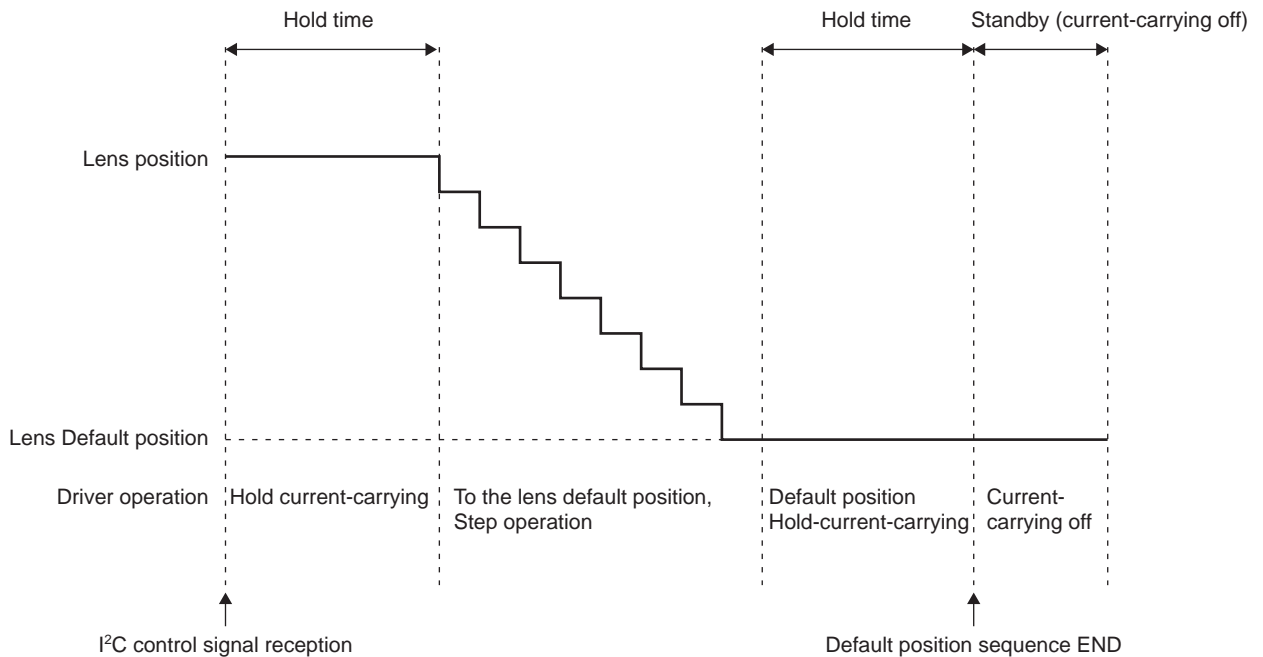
Hold time

Hold time

Standby (current-carrying off)

Lens position

Lens Default position

Driver operation

Hold current-carrying

To the lens default position, Step operation

Default position Hold-current-carrying

Current-carrying off

I$^2$C control signal reception

Default position sequence END